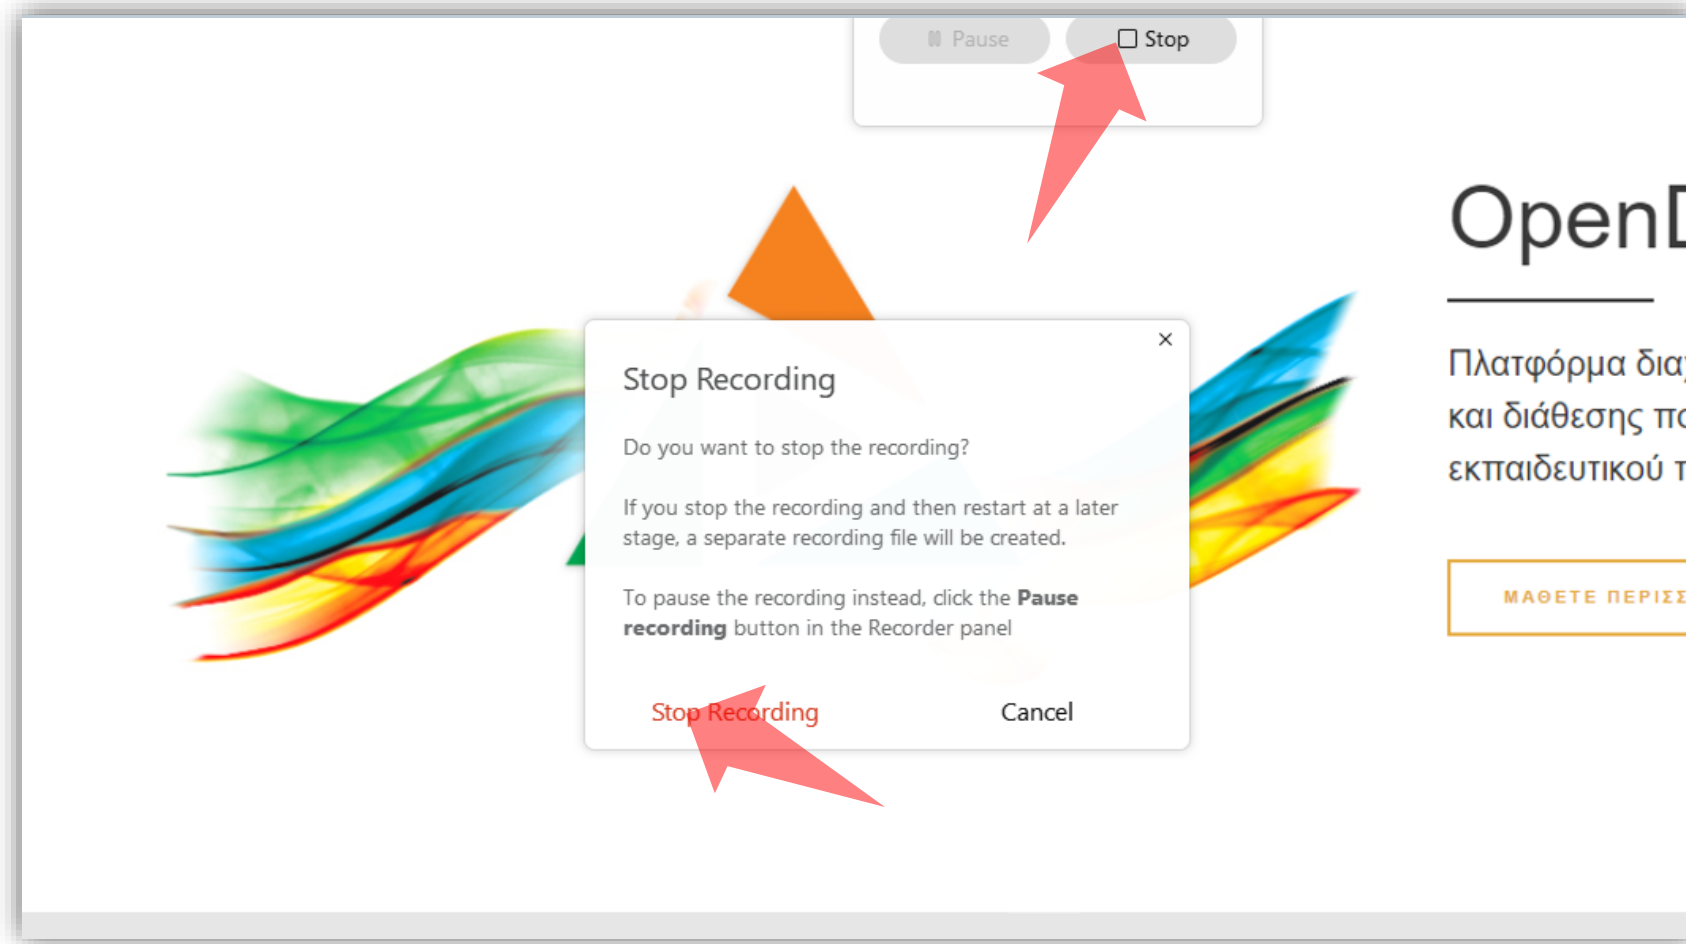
Pause

Stop

OpenD

Πλατφόρμα δια
και διάθεσης πα
εκπαιδευτικού τ

ΜΑΘΕΤΕ ΠΕΡΙΣΣ

Stop Recording

Do you want to stop the recording?

If you stop the recording and then restart at a later stage, a separate recording file will be created.

To pause the recording instead, click the **Pause recording** button in the Recorder panel

Stop Recording

Cancel